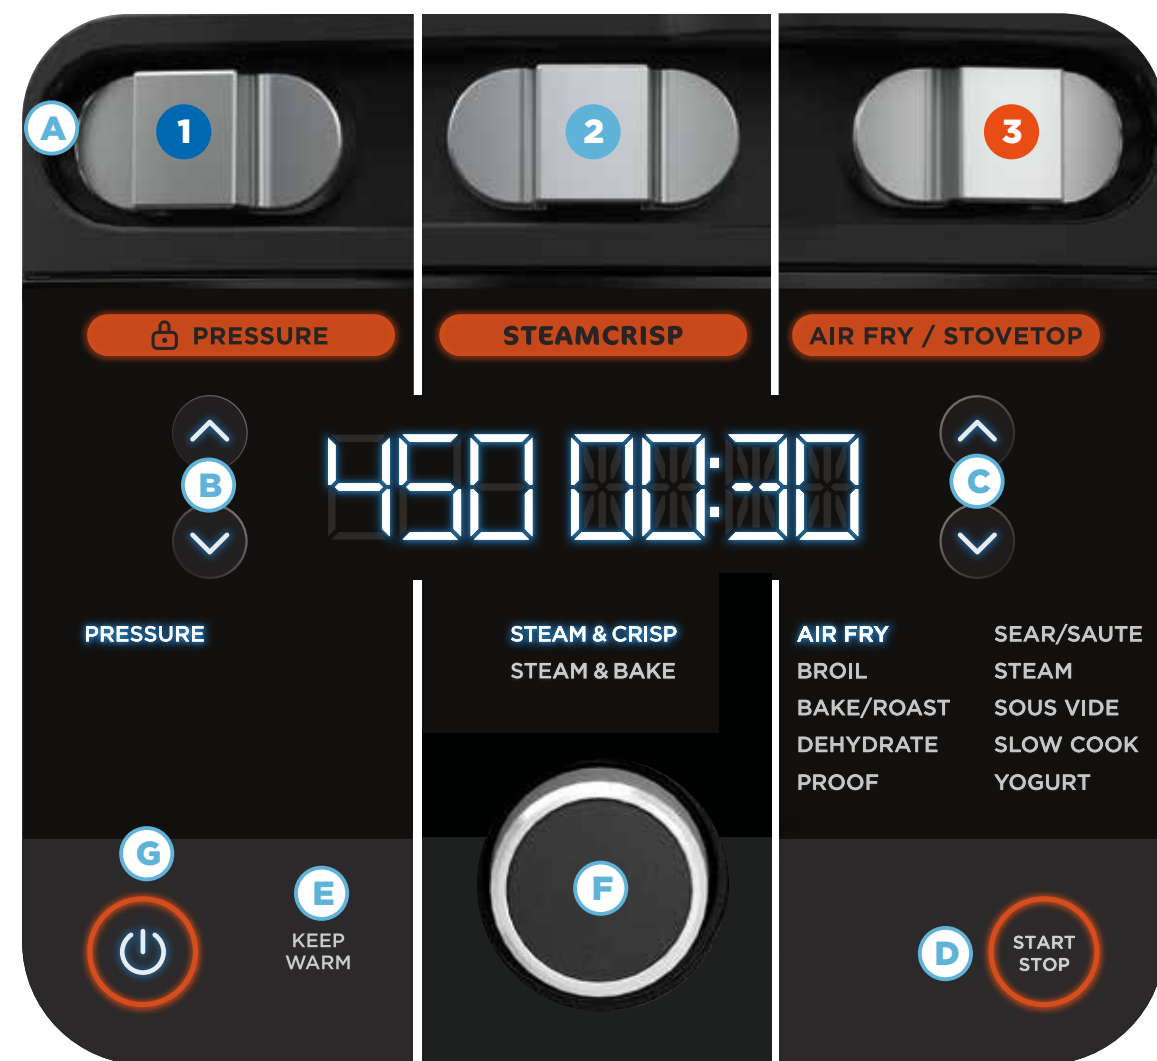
A

1

2

3

PRESSURE

STEAMCRISP

AIR FRY / STOVETOP

B

450 00:30

C

PRESSURE

STEAM & CRISP
STEAM & BAKE

AIR FRY
BROIL
BAKE/ROAST
DEHYDRATE
PROOF

SEAR/SAUTE
STEAM
SOUS VIDE
SLOW COOK
YOGURT

G

E

KEEP WARM

F

D

START STOP